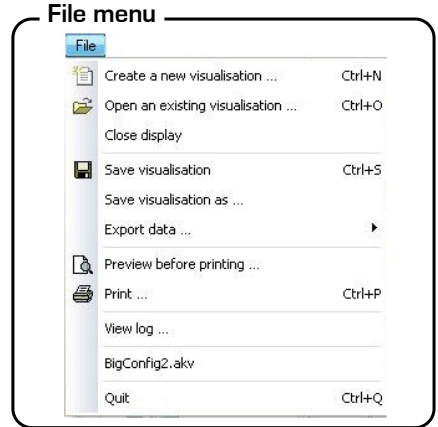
File menu

File

Create a new visualisation ... Ctrl+N
Open an existing visualisation ... Ctrl+O
Close display
Save visualisation Ctrl+S
Save visualisation as ...
Export data ...
Preview before printing ...
Print ... Ctrl+P
View log ...
BigConfig2.akv
Quit Ctrl+Q